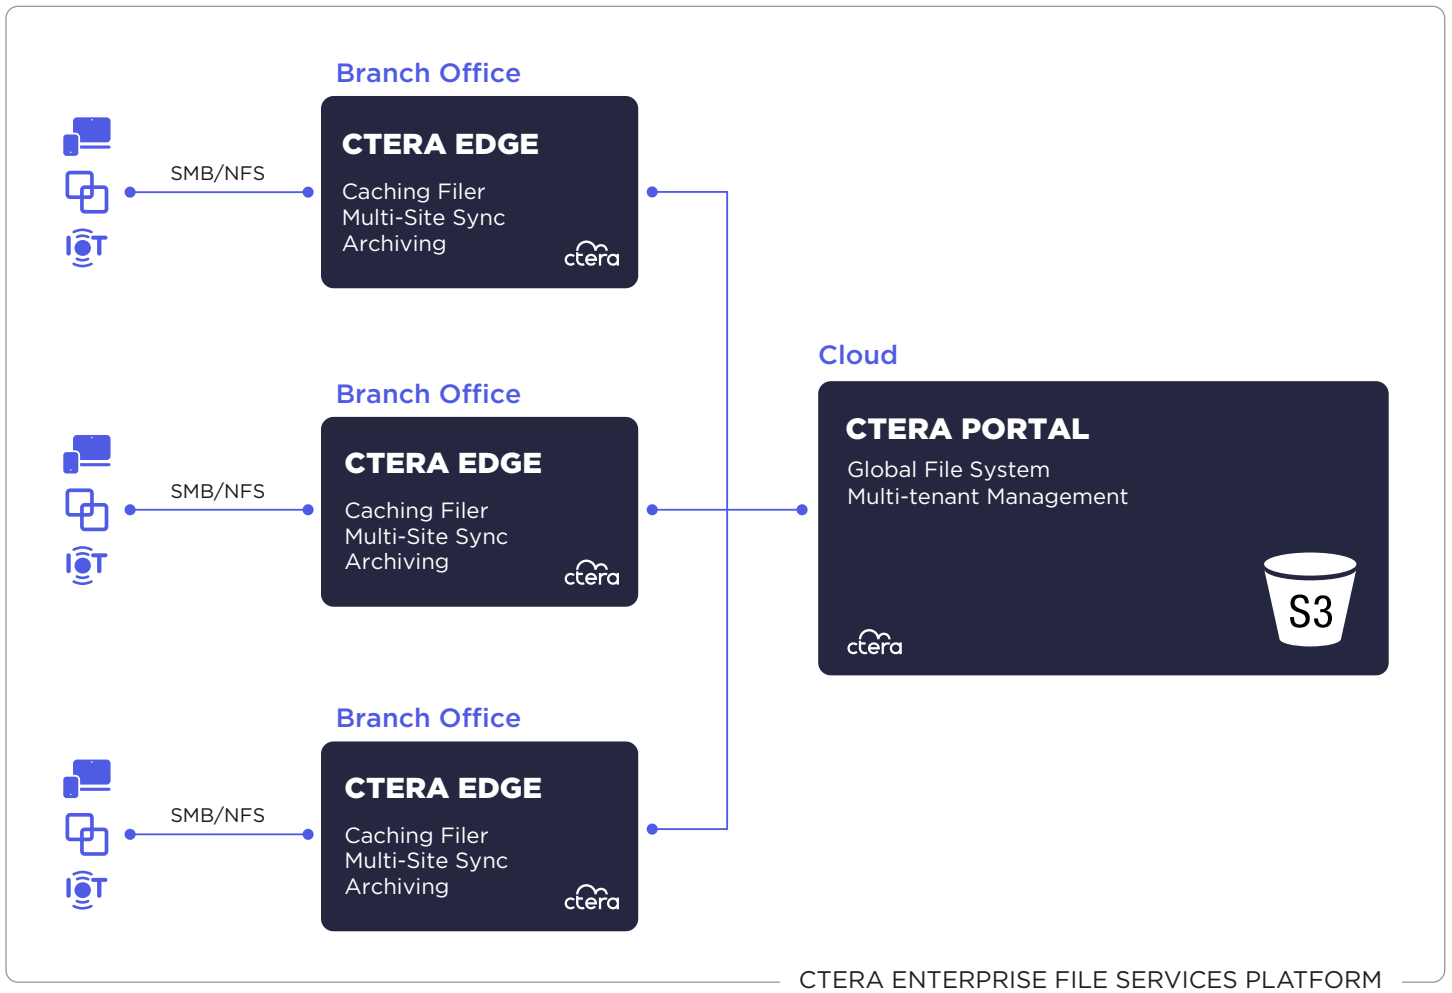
Branch Office

SMB/NFS

CTERA EDGE
Caching Filer
Multi-Site Sync
Archiving
ctera

Cloud

CTERA PORTAL
Global File System
Multi-tenant Management
S3
ctera

Branch Office

SMB/NFS

CTERA EDGE
Caching Filer
Multi-Site Sync
Archiving
ctera

Branch Office

SMB/NFS

CTERA EDGE
Caching Filer
Multi-Site Sync
Archiving
ctera

CTERA ENTERPRISE FILE SERVICES PLATFORM